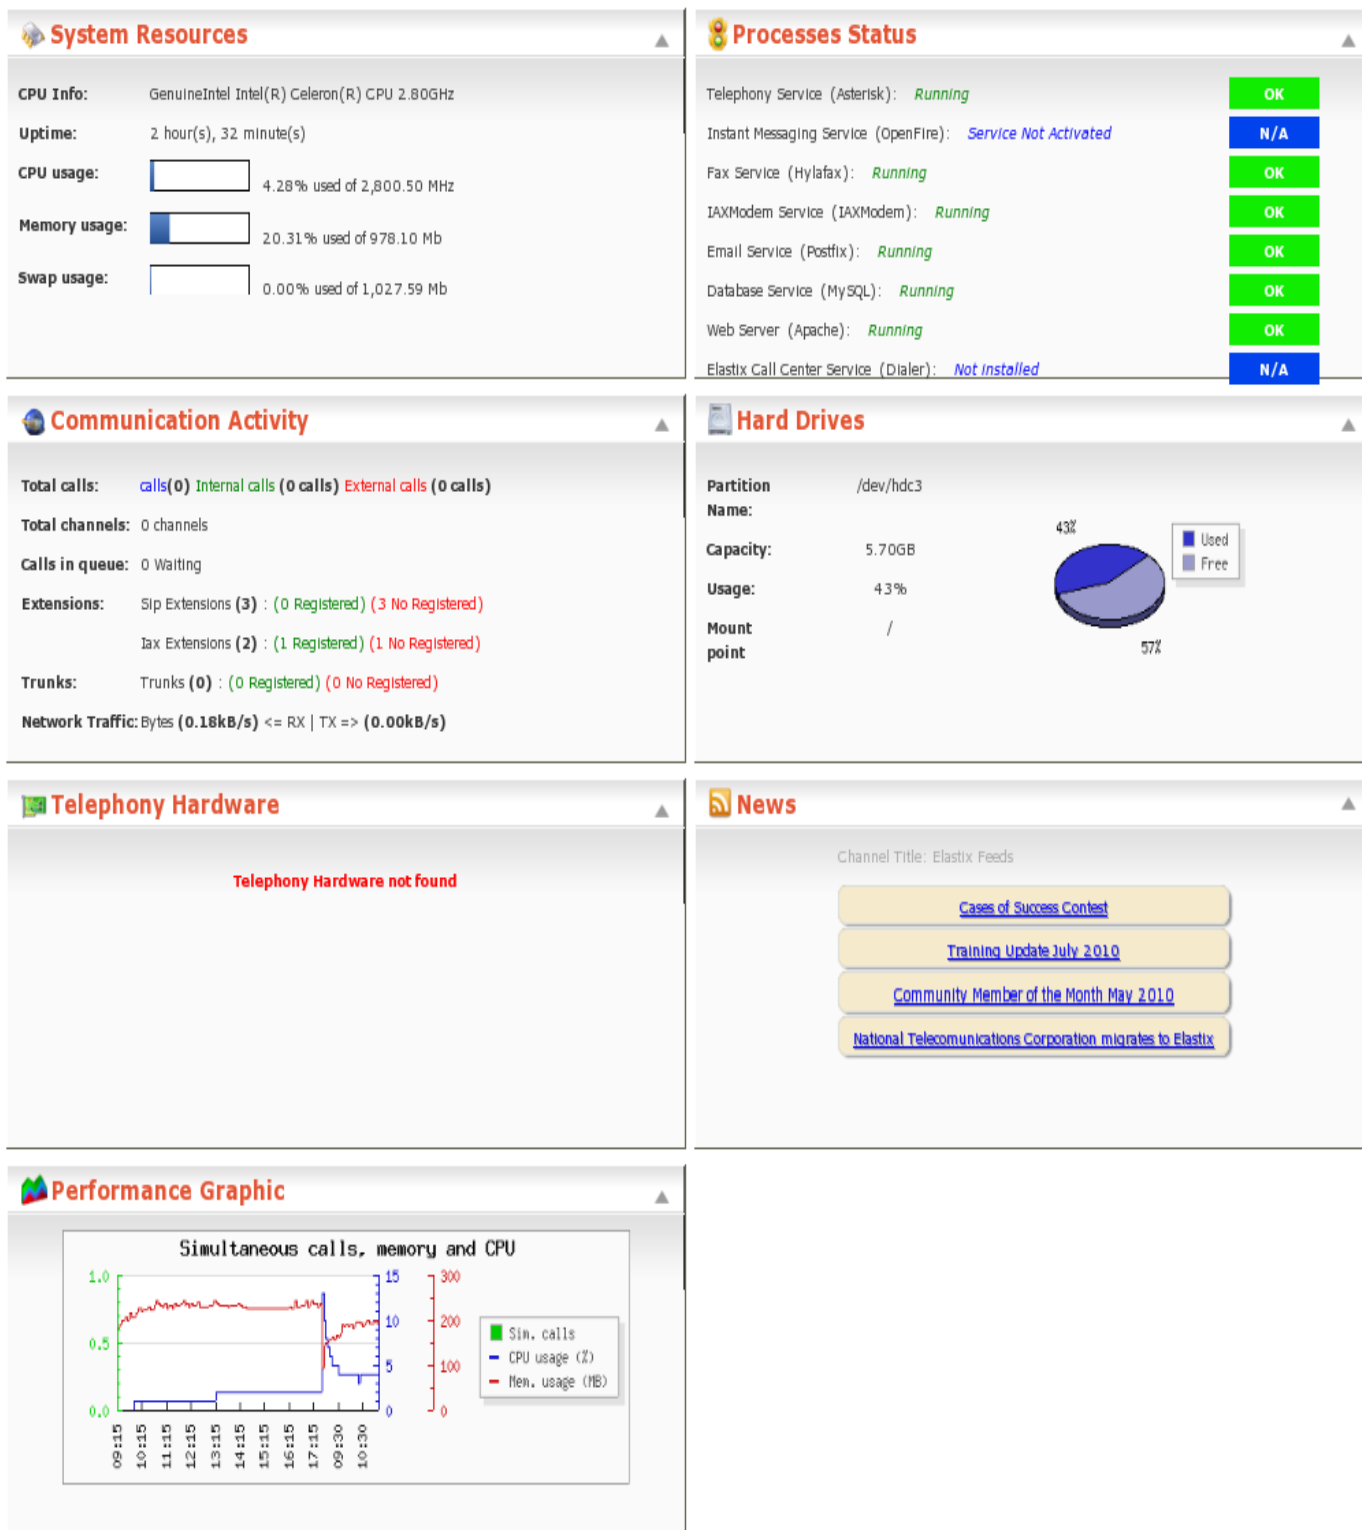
System Resources

CPU Info: GenuineIntel Intel(R) Celeron(R) CPU 2.80GHz

Uptime: 2 hour(s), 32 minute(s)

CPU usage: 4.28% used of 2,800.50 MHz

Memory usage: 20.31% used of 978.10 Mb

Swap usage: 0.00% used of 1,027.59 Mb

Processes Status

Telephony Service (Asterisk): Running OK

Instant Messaging Service (OpenFire): Service Not Activated N/A

Fax Service (Hylafax): Running OK

IAXModem Service (IAXModem): Running OK

Email Service (Postfix): Running OK

Database Service (MySQL): Running OK

Web Server (Apache): Running OK

Elastix Call Center Service (Dialer): Not Installed N/A

Communication Activity

Total calls: calls(0) Internal calls (0 calls) External calls (0 calls)

Total channels: 0 channels

Calls in queue: 0 Waiting

Extensions: Sip Extensions (3) : (0 Registered) (3 No Registered)

Iax Extensions (2) : (1 Registered) (1 No Registered)

Trunks: Trunks (0) : (0 Registered) (0 No Registered)

Network Traffic: Bytes (0.18kB/s) <= RX | TX => (0.00kB/s)

Hard Drives

Partition Name: /dev/hdc3

Capacity: 5.70GB

Usage: 43%

Mount point /

43%

57%

Used

Free

Telephony Hardware

Telephony Hardware not found

News

Channel Title: Elastix Feeds

Cases of Success Contest

Training Update July 2010

Community Member of the Month May 2010

National Telecomunications Corporation migrates to Elastix

Performance Graphic

Simultaneous calls, memory and CPU

1.0
0.5
0.0

15
10
5
0

300
200
100
0

Sim. calls
CPU usage (%)
Mem. usage (MB)

09:15 10:15 11:15 12:15 13:15 14:15 15:15 16:15 17:15 09:30 10:30